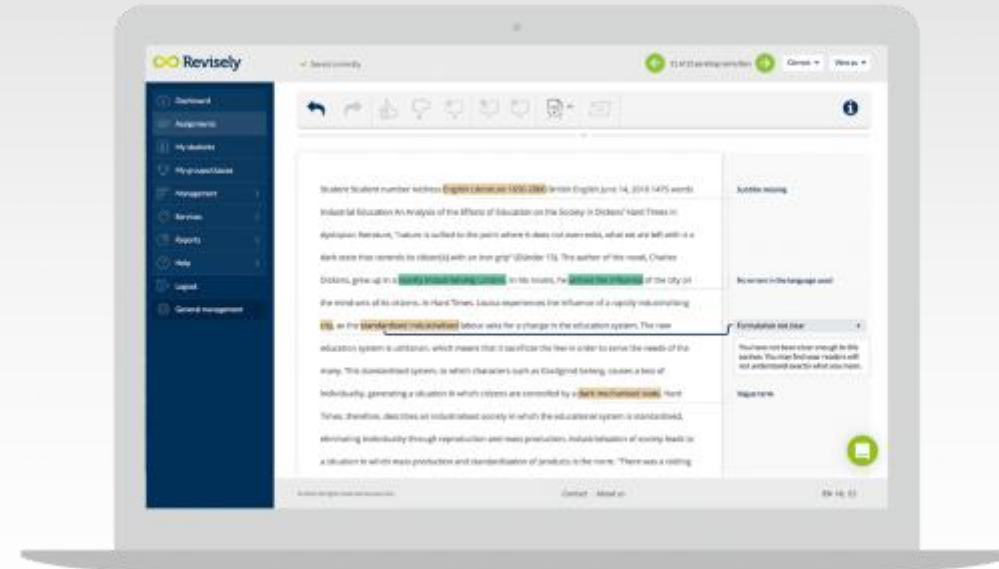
Revisely

Saved correctly

12 of 23 pending correction

Correct

View as

Dashboard

Assignments

My students

My grouped classes

Management

Services

Reports

Help

Logout

General management

Student Student number Address English Literature 1830-1880 British English June 14, 2018 1475 words

Industrial Education An Analysis of the Effects of Education on the Society in Dickens' Hard Times in

dystopian literature, "nature is sullied to the point where it does not even exist, what we are left with is a

dark state that controls its citizen(s) with an iron grip" (Elander 13). The author of the novel, Charles

Dickens, grew up in a rapidly industrializing London. In his novels, he defined the influence of the city on

the mind-sets of its citizens. In Hard Times, Louisa experiences the influence of a rapidly industrializing

city, as the standardized industrialized labour asks for a change in the education system. The new

education system is utilitarian, which means that it sacrifices the few in order to serve the needs of the

many. This standardized system, in which characters such as Gradgrind belong, causes a loss of

individuality, generating a situation in which citizens are controlled by a dark mechanized state. Hard

Times, therefore, describes an industrialized society in which the educational system is standardized,

eliminating individuality through reproduction and mass production. Industrialization of society leads to

a situation in which mass production and standardization of products is the norm. "There was a ceiling

Subtitle missing

No errors in the language used

Formulation not clear

You have not been clear enough in this section. You may find your readers will not understand exactly what you mean.

Vague terms

Contact About us

EN NL ES